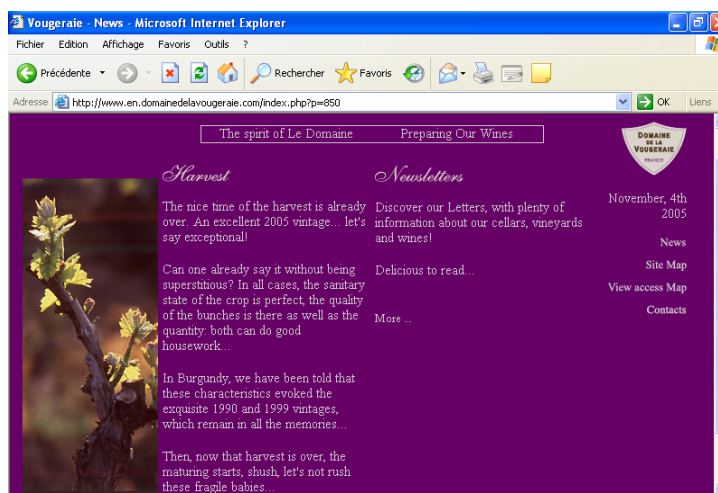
Vougeraie - News - Microsoft Internet Explorer

Fichier Edition Affichage Favoris Outils ?

Précédente Rechercher Favoris

Adresse http://www.en.domainedelavougeraie.com/index.php?p=850 OK Liens

The spirit of Le Domaine Preparing Our Wines

DOMAINE DE LA VOUGERAIE FRANCE

Harvest

The nice time of the harvest is already over. An excellent 2005 vintage... let's say exceptional!

Can one already say it without being superstitious? In all cases, the sanitary state of the crop is perfect, the quality of the bunches is there as well as the quantity: both can do good housework...

In Burgundy, we have been told that these characteristics evoked the exquisite 1990 and 1999 vintages, which remain in all the memories...

Then, now that harvest is over, the maturing starts, shush, let's not rush these fragile babies...

Newsletters

Discover our Letters, with plenty of information about our cellars, vineyards and wines!

Delicious to read...

More ...

November, 4th 2005

News

Site Map

View access Map

Contacts